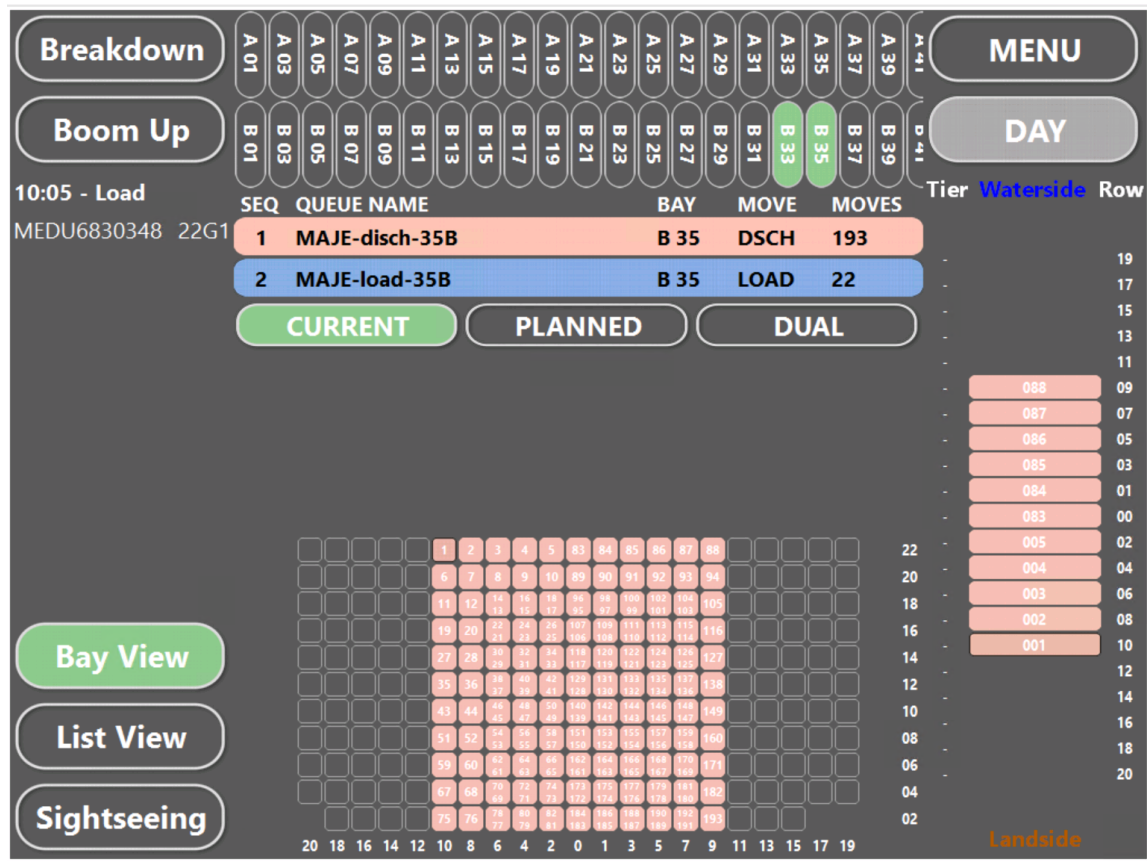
Breakdown

Boom Up

10:05 - Load

MEDU6830348 22G1

A 01 A 03 A 05 A 07 A 09 A 11 A 13 A 15 A 17 A 19 A 21 A 23 A 25 A 27 A 29 A 31 A 33 A 35 A 37 A 39 A 41

B 01 B 03 B 05 B 07 B 09 B 11 B 13 B 15 B 17 B 19 B 21 B 23 B 25 B 27 B 29 B 31 B 33 B 35 B 37 B 39 B 41

MENU

DAY

| SEQ | QUEUE NAME | BAY | MOVE | MOVES |
|---|---|---|---|---|
| 1 | MAJE-disch-35B | B 35 | DSCH | 193 |
| 2 | MAJE-load-35B | B 35 | LOAD | 22 |

CURRENT PLANNED DUAL

Tier Waterside Row

19 17 15 13 11 09 07 05 03 01 00 02 04 06 08 10 12 14 16 18 20

088 087 086 085 084 083 005 004 003 002 001

1 2 3 4 5 83 84 85 86 87 88 22
6 7 8 9 10 89 90 91 92 93 94 20
11 12 14 15 16 17 18 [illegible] 96 97 98 99 100 101 102 103 104 105 18
19 20 22 23 24 25 26 107 108 109 110 111 112 113 114 115 116 16
27 28 30 31 32 33 34 117 118 119 120 121 122 123 124 125 126 127 14
35 36 38 39 40 41 42 128 129 130 131 132 133 134 135 136 137 138 12
43 44 46 45 48 47 50 49 140 139 142 141 144 143 146 145 148 147 149 10
51 52 54 53 56 55 58 57 151 150 153 152 155 154 157 156 159 158 160 08
59 60 62 61 64 63 66 65 162 161 164 163 166 165 168 167 170 169 171 06
67 68 70 69 72 71 74 73 173 172 175 174 177 176 179 178 181 180 182 04
75 76 78 77 80 79 82 81 184 183 186 185 188 187 190 189 192 191 193 02

20 18 16 14 12 10 8 6 4 2 0 1 3 5 7 9 11 13 15 17 19

Bay View

List View

Sightseeing

Landside